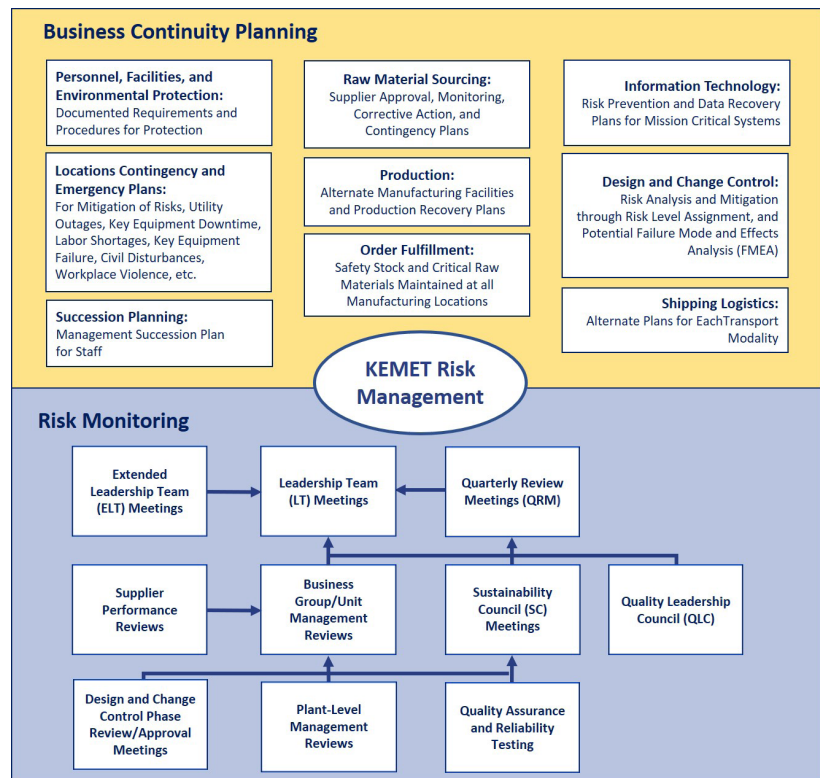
Business Continuity Planning

Personnel, Facilities, and Environmental Protection:
Documented Requirements and Procedures for Protection

Locations Contingency and Emergency Plans:
For Mitigation of Risks, Utility Outages, Key Equipment Downtime, Labor Shortages, Key Equipment Failure, Civil Disturbances, Workplace Violence, etc.

Succession Planning:
Management Succession Plan for Staff

Raw Material Sourcing:
Supplier Approval, Monitoring, Corrective Action, and Contingency Plans

Production:
Alternate Manufacturing Facilities and Production Recovery Plans

Order Fulfillment:
Safety Stock and Critical Raw Materials Maintained at all Manufacturing Locations

Information Technology:
Risk Prevention and Data Recovery Plans for Mission Critical Systems

Design and Change Control:
Risk Analysis and Mitigation through Risk Level Assignment, and Potential Failure Mode and Effects Analysis (FMEA)

Shipping Logistics:
Alternate Plans for EachTransport Modality

KEMET Risk Management

Risk Monitoring

Extended Leadership Team (ELT) Meetings

Leadership Team (LT) Meetings

Quarterly Review Meetings (QRM)

Supplier Performance Reviews

Business Group/Unit Management Reviews

Sustainability Council (SC) Meetings

Quality Leadership Council (QLC)

Design and Change Control Phase Review/Approval Meetings

Plant-Level Management Reviews

Quality Assurance and Reliability Testing